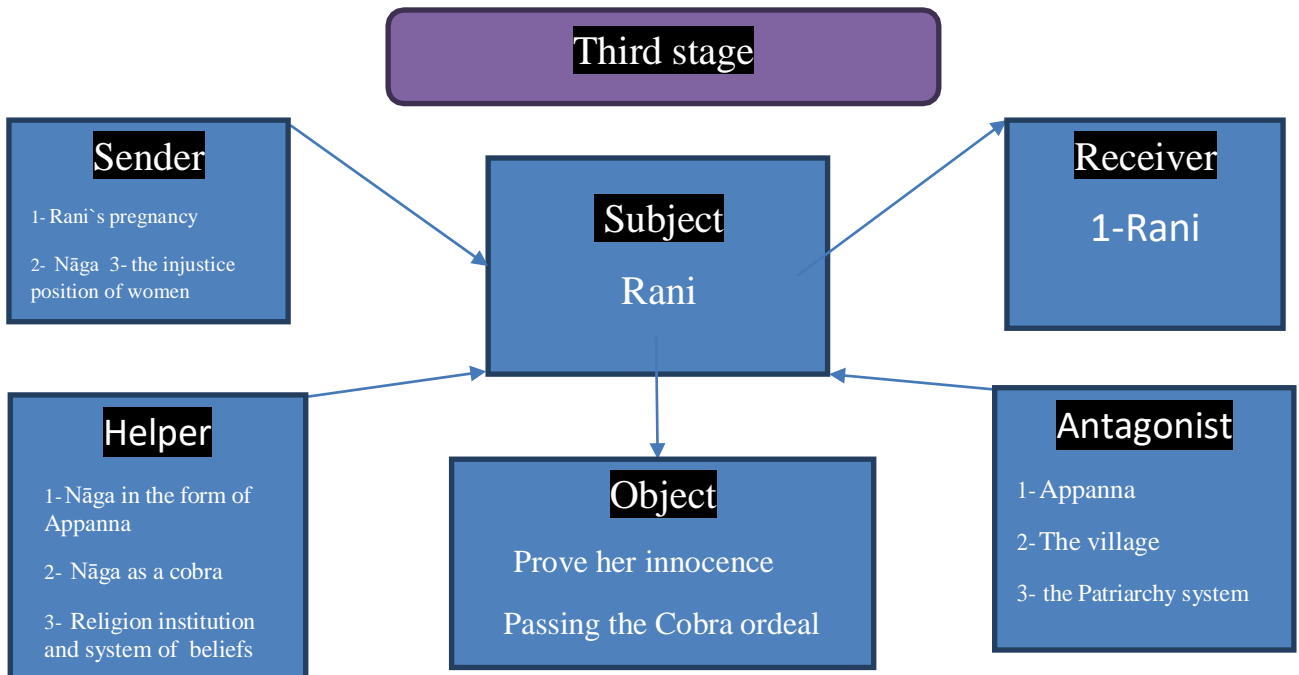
Third stage

Sender

1- Rani`s pregnancy

2- Nāga 3- the injustice position of women

Subject

Rani

Receiver

1-Rani

Helper

1- Nāga in the form of Appanna

2- Nāga as a cobra

3- Religion institution and system of beliefs

Object

Prove her innocence

Passing the Cobra ordeal

Antagonist

1- Appanna

2- The village

3- the Patriarchy system